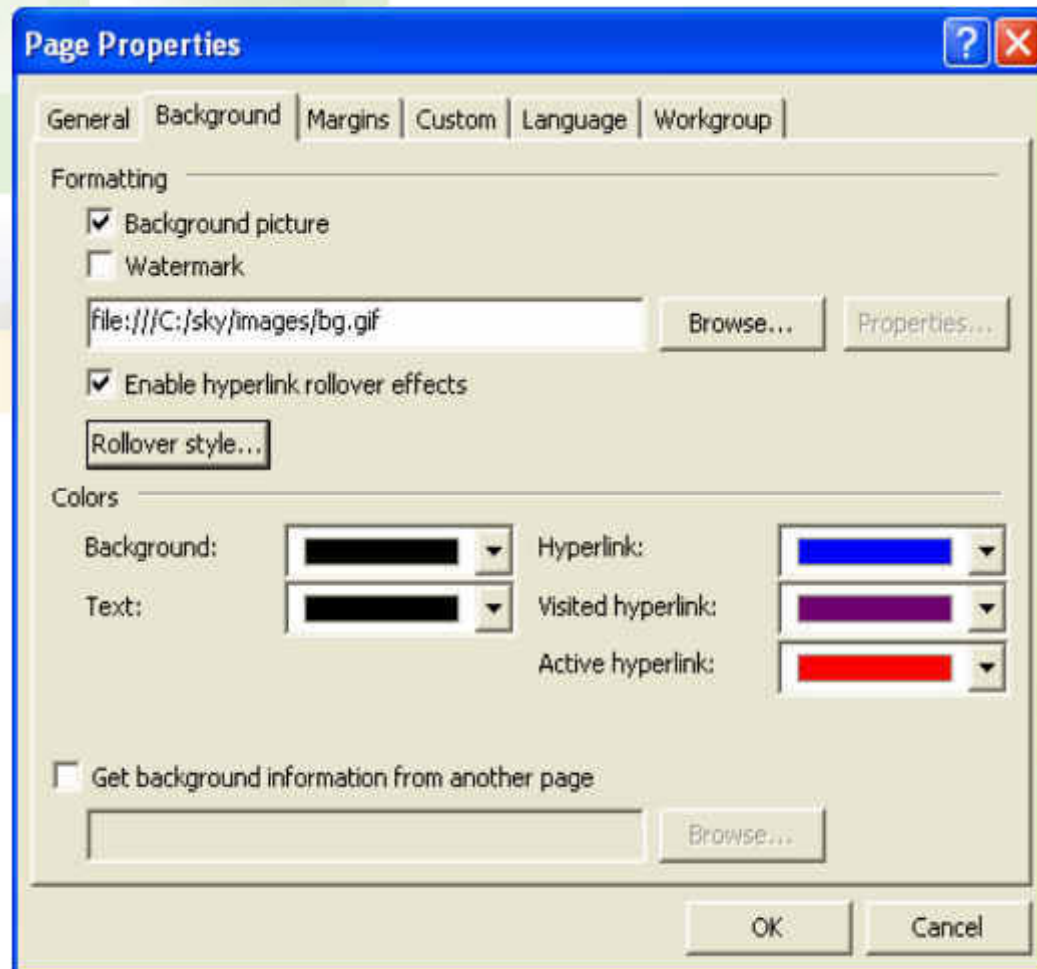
Page Properties

General | Background | Margins | Custom | Language | Workgroup

Formatting

Background picture

Watermark

file:///C:/sky/images/bg.gif

Browse...

Properties...

Enable hyperlink rollover effects

Rollover style...

Colors

Background:

Text:

Hyperlink:

Visited hyperlink:

Active hyperlink:

Get background information from another page

Browse...

OK

Cancel